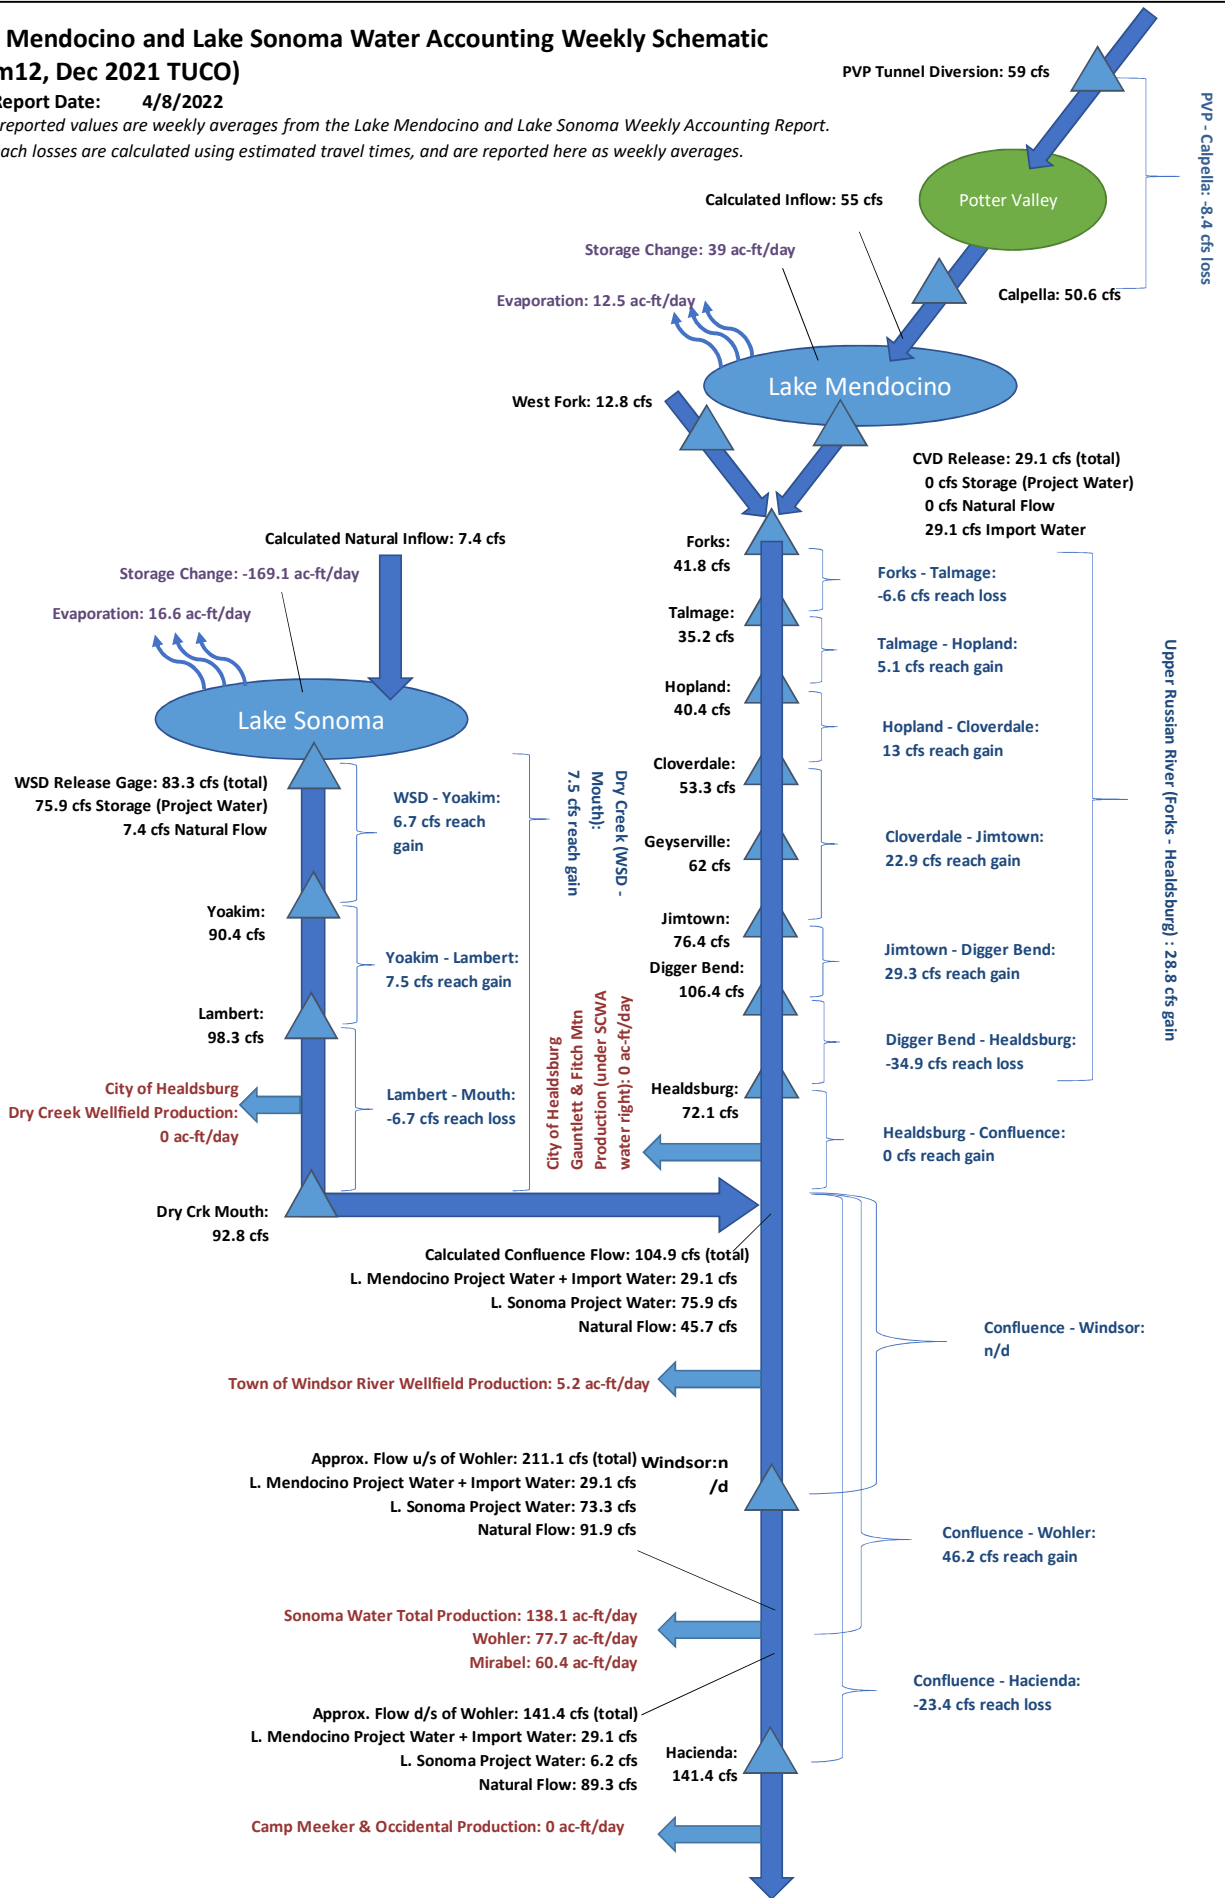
Mendocino and Lake Sonoma Water Accounting Weekly Schematic
m12, Dec 2021 TUCO)
eport Date: 4/8/2022
reported values are weekly averages from the Lake Mendocino and Lake Sonoma Weekly Accounting Report.
ach losses are calculated using estimated travel times, and are reported here as weekly averages.

PVP Tunnel Diversion: 59 cfs
PVP - Calpella: -8.4 cfs loss
Potter Valley
Calculated Inflow: 55 cfs
Storage Change: 39 ac-ft/day
Evaporation: 12.5 ac-ft/day
Calpella: 50.6 cfs
Lake Mendocino
West Fork: 12.8 cfs
CVD Release: 29.1 cfs (total)
0 cfs Storage (Project Water)
0 cfs Natural Flow
29.1 cfs Import Water

Forks: 41.8 cfs
Forks - Talmage: -6.6 cfs reach loss
Talmage: 35.2 cfs
Talmage - Hopland: 5.1 cfs reach gain
Hopland: 40.4 cfs
Hopland - Cloverdale: 13 cfs reach gain
Cloverdale: 53.3 cfs
Cloverdale - Jimtown: 22.9 cfs reach gain
Geyserville: 62 cfs
Jimtown: 76.4 cfs
Jimtown - Digger Bend: 29.3 cfs reach gain
Digger Bend: 106.4 cfs
Digger Bend - Healdsburg: -34.9 cfs reach loss
Healdsburg: 72.1 cfs
Healdsburg - Confluence: 0 cfs reach gain
Upper Russian River (Forks - Healdsburg) : 28.8 cfs gain

Calculated Natural Inflow: 7.4 cfs
Storage Change: -169.1 ac-ft/day
Evaporation: 16.6 ac-ft/day
Lake Sonoma
WSD Release Gage: 83.3 cfs (total)
75.9 cfs Storage (Project Water)
7.4 cfs Natural Flow
WSD - Yoakim: 6.7 cfs reach gain
Dry Creek (WSD - Mouth): 7.5 cfs reach gain
Yoakim: 90.4 cfs
Yoakim - Lambert: 7.5 cfs reach gain
Lambert: 98.3 cfs
City of Healdsburg Dry Creek Wellfield Production: 0 ac-ft/day
Lambert - Mouth: -6.7 cfs reach loss
City of Healdsburg Gauntlett & Fitch Mtn Production (under SCWA water right): 0 ac-ft/day
Dry Crk Mouth: 92.8 cfs

Calculated Confluence Flow: 104.9 cfs (total)
L. Mendocino Project Water + Import Water: 29.1 cfs
L. Sonoma Project Water: 75.9 cfs
Natural Flow: 45.7 cfs
Confluence - Windsor: n/d
Town of Windsor River Wellfield Production: 5.2 ac-ft/day
Approx. Flow u/s of Wohler: 211.1 cfs (total)
L. Mendocino Project Water + Import Water: 29.1 cfs
L. Sonoma Project Water: 73.3 cfs
Natural Flow: 91.9 cfs
Windsor:n /d
Confluence - Wohler: 46.2 cfs reach gain
Sonoma Water Total Production: 138.1 ac-ft/day
Wohler: 77.7 ac-ft/day
Mirabel: 60.4 ac-ft/day
Confluence - Hacienda: -23.4 cfs reach loss
Approx. Flow d/s of Wohler: 141.4 cfs (total)
L. Mendocino Project Water + Import Water: 29.1 cfs
L. Sonoma Project Water: 6.2 cfs
Natural Flow: 89.3 cfs
Hacienda: 141.4 cfs
Camp Meeker & Occidental Production: 0 ac-ft/day